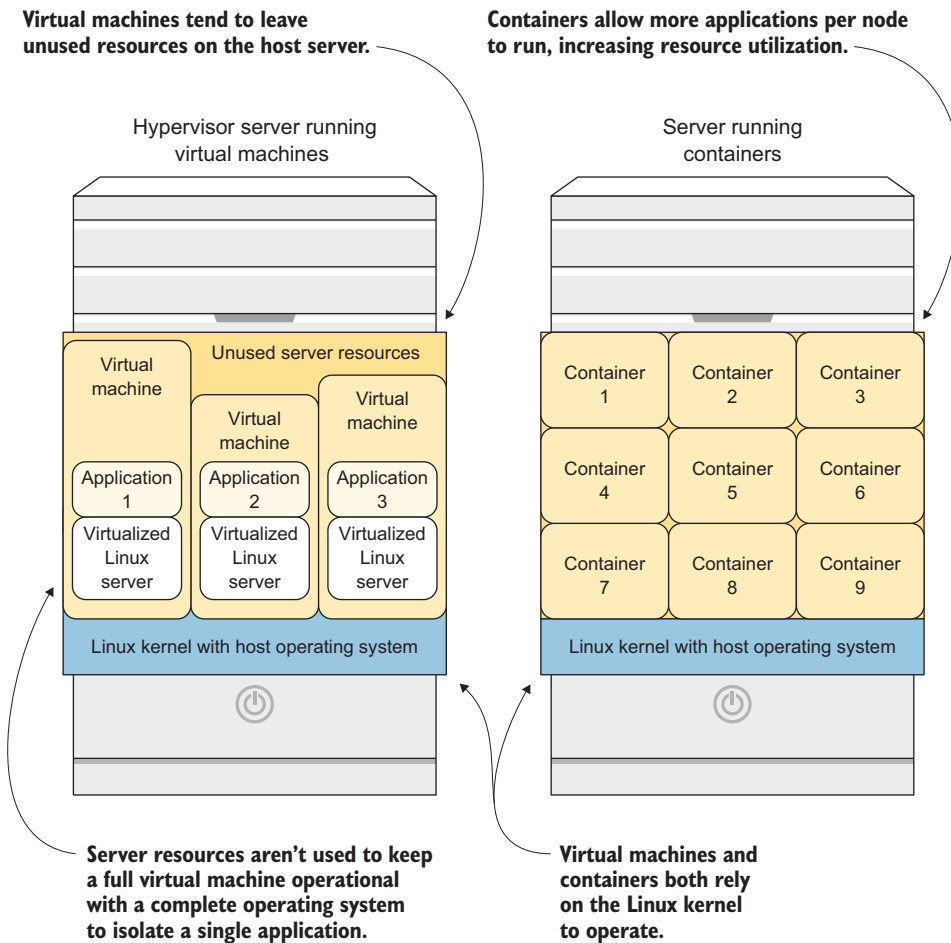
Virtual machines tend to leave unused resources on the host server.

Containers allow more applications per node to run, increasing resource utilization.

Hypervisor server running virtual machines

Unused server resources

Virtual machine

Virtual machine

Virtual machine

Application 1

Application 2

Application 3

Virtualized Linux server

Virtualized Linux server

Virtualized Linux server

Linux kernel with host operating system

Server running containers

Container 1

Container 2

Container 3

Container 4

Container 5

Container 6

Container 7

Container 8

Container 9

Linux kernel with host operating system

Server resources aren't used to keep a full virtual machine operational with a complete operating system to isolate a single application.

Virtual machines and containers both rely on the Linux kernel to operate.